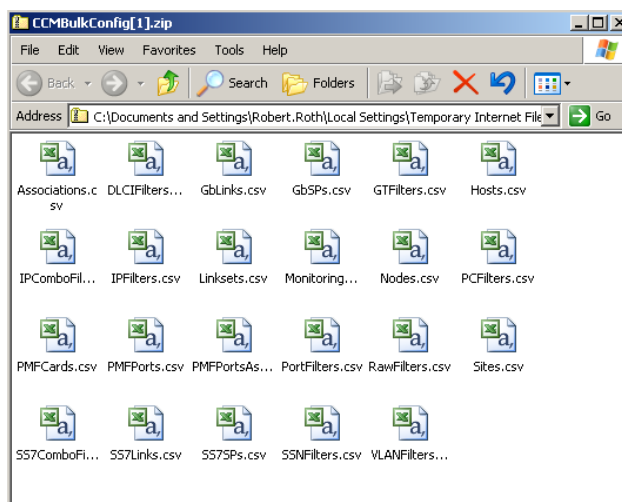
CCMBulkConfig[1].zip

File Edit View Favorites Tools Help

Back Search Folders

Address C:\Documents and Settings\Robert.Roth\Local Settings\Temporary Internet File Go

Associations.csv DLCIFilters... GbLinks.csv GbSPs.csv GTFilters.csv Hosts.csv

IPComboFil... IPFilters.csv Linksets.csv Monitoring... Nodes.csv PCFilters.csv

PMFCards.csv PMFPorts.csv PMFPortsAs... PortFilters.csv RawFilters.csv Sites.csv

SS7ComboFi... SS7Links.csv SS7SPs.csv SSNFilters.csv VLANFilters...